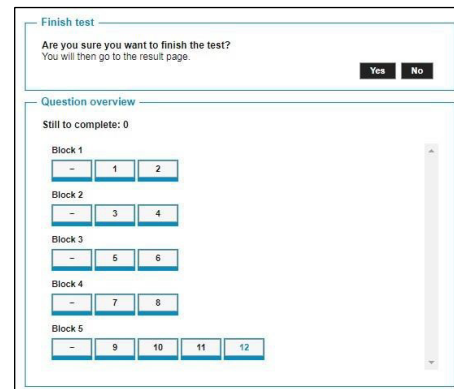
Finish test

Are you sure you want to finish the test?
You will then go to the result page.

Yes No

Question overview

Still to complete: 0

Block 1
– 1 2

Block 2
– 3 4

Block 3
– 5 6

Block 4
– 7 8

Block 5
– 9 10 11 12